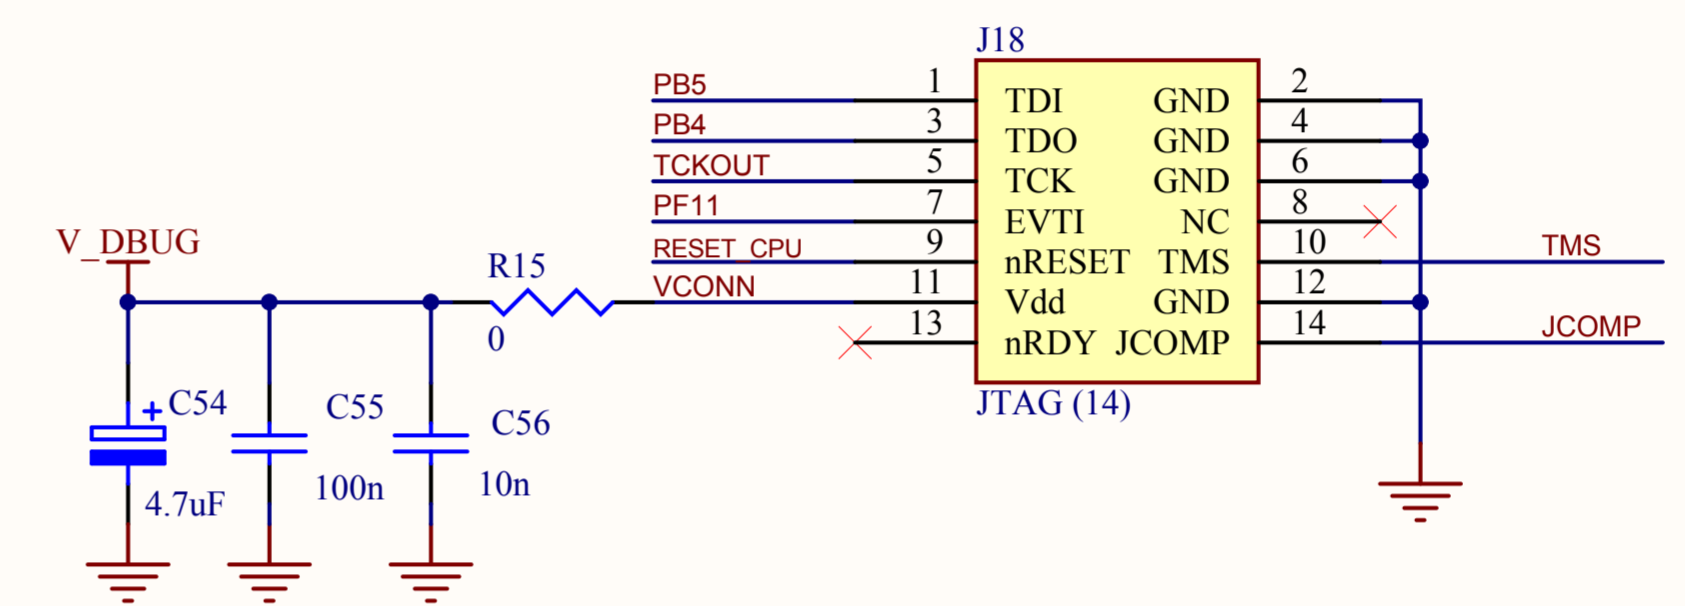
J18

PB5
PB4
TCKOUT
PF11
RESET_CPU
VCONN

1 TDI GND 2
3 TDO GND 4
5 TCK GND 6
7 EVTI NC 8
9 nRESET TMS 10
11 Vdd GND 12
13 nRDY JCOMP 14

JTAG (14)

TMS
JCOMP

V_DBUG
R15
0
C54
+
4.7uF
C55
100n
C56
10n